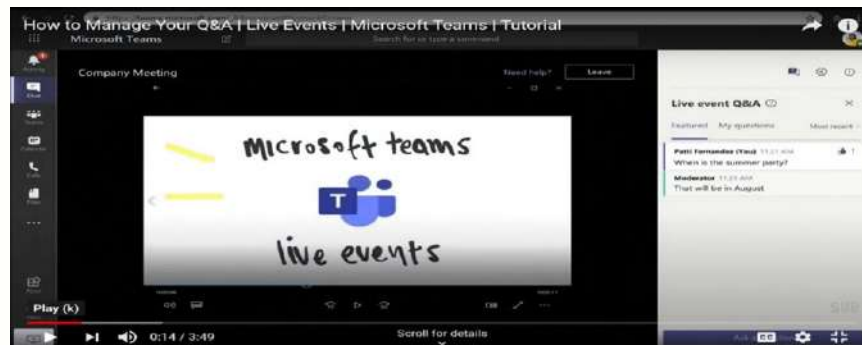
How to Manage Your Q&A | Live Events | Microsoft Teams | Tutorial

Microsoft Teams

Search for or type a command

Company Meeting

Need help?

Leave

Live event Q&A

Featured

My questions

Most recent

Patti Fernandez (You)

When is the summer party?

Moderator

That will be in August

Microsoft teams

T

live events

Play (k)

0:14 / 3:49

Scroll for details

CC

SUB